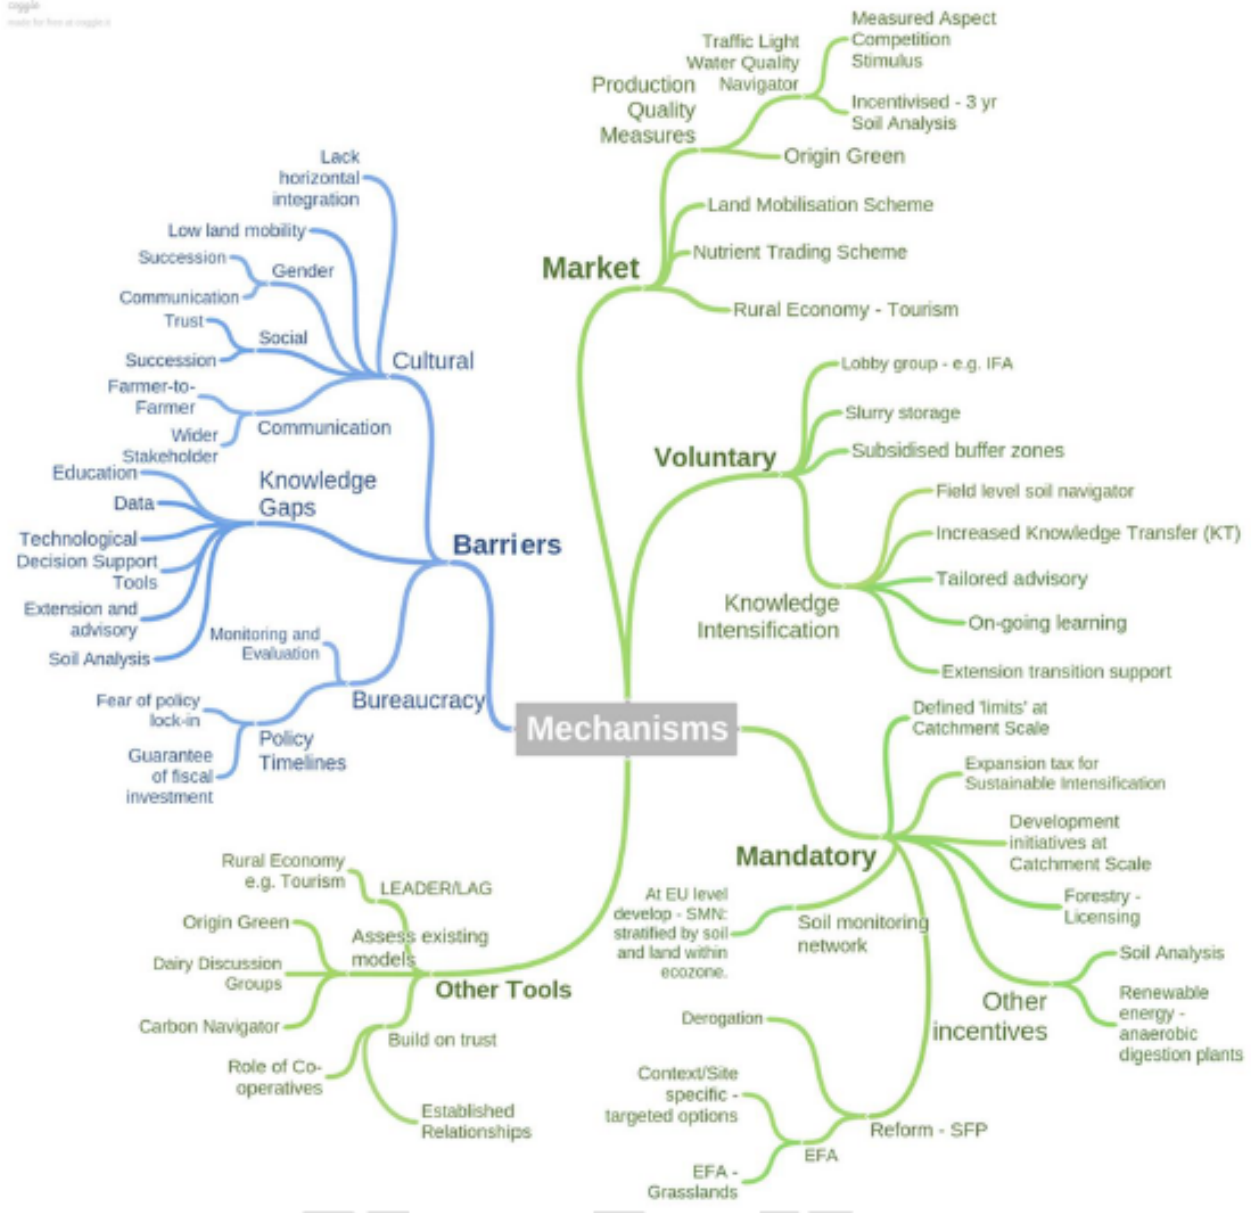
coggle
made for free at coggle.it

Mechanisms

Barriers

Cultural

Lack horizontal integration

Low land mobility

Gender

Succession

Communication

Social

Trust

Succession

Communication

Farmer-to-Farmer

Wider Stakeholder

Knowledge Gaps

Education

Data

Technological Decision Support Tools

Extension and advisory

Soil Analysis

Bureaucracy

Monitoring and Evaluation

Policy Timelines

Fear of policy lock-in

Guarantee of fiscal investment

Other Tools

Rural Economy e.g. Tourism

LEADER/LAG

Assess existing models

Origin Green

Dairy Discussion Groups

Carbon Navigator

Build on trust

Role of Co-operatives

Established Relationships

Market

Production Quality Measures

Traffic Light Water Quality Navigator

Measured Aspect Competition Stimulus

Incentivised - 3 yr Soil Analysis

Origin Green

Land Mobilisation Scheme

Nutrient Trading Scheme

Rural Economy - Tourism

Voluntary

Lobby group - e.g. IFA

Slurry storage

Subsidised buffer zones

Knowledge Intensification

Field level soil navigator

Increased Knowledge Transfer (KT)

Tailored advisory

On-going learning

Extension transition support

Mandatory

Defined 'limits' at Catchment Scale

Expansion tax for Sustainable Intensification

Development initiatives at Catchment Scale

Forestry - Licensing

Soil monitoring network

At EU level develop - SMN: stratified by soil and land within ecozone.

Other incentives

Soil Analysis

Renewable energy - anaerobic digestion plants

Reform - SFP

Derogation

EFA

Context/Site specific - targeted options

EFA - Grasslands